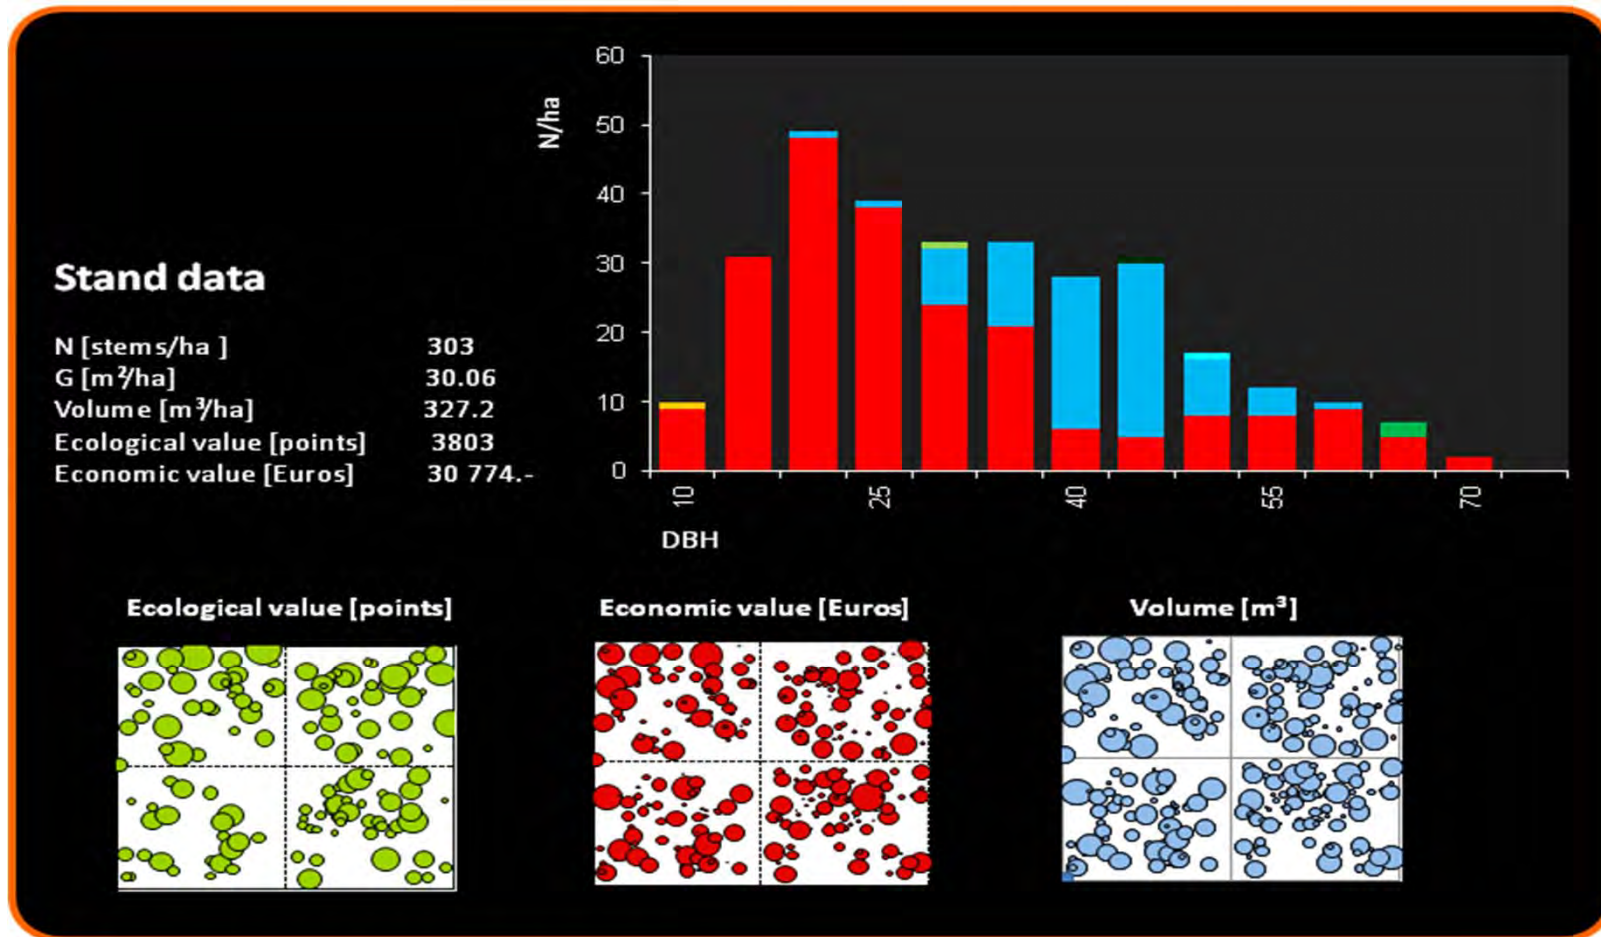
Stand data

| | |
|---|---|
| N [stems/ha ] | 303 |
| G [m²/ha] | 30.06 |
| Volume [m³/ha] | 327.2 |
| Ecological value [points] | 3803 |
| Economic value [Euros] | 30 774.- |

N/ha

60
50
40
30
20
10
0

10
25
40
55
70

DBH

Ecological value [points]

Economic value [Euros]

Volume [m³]